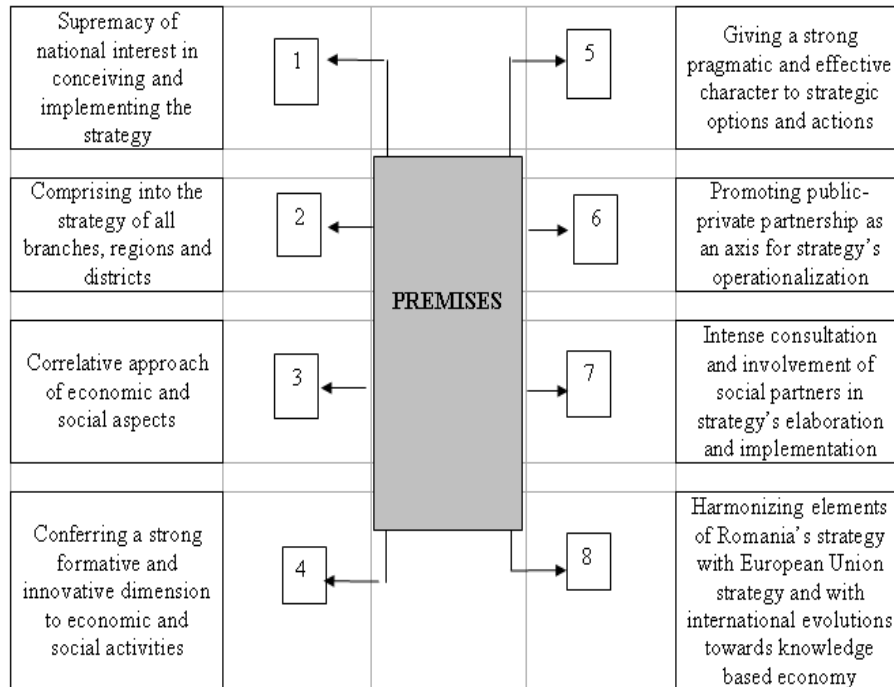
Supremacy of national interest in conceiving and implementing the strategy

1

5

Giving a strong pragmatic and effective character to strategic options and actions

Comprising into the strategy of all branches, regions and districts

2

6

Promoting public-private partnership as an axis for strategy's operationalization

PREMISES

Correlative approach of economic and social aspects

3

7

Intense consultation and involvement of social partners in strategy's elaboration and implementation

Conferring a strong formative and innovative dimension to economic and social activities

4

8

Harmonizing elements of Romania's strategy with European Union strategy and with international evolutions towards knowledge based economy